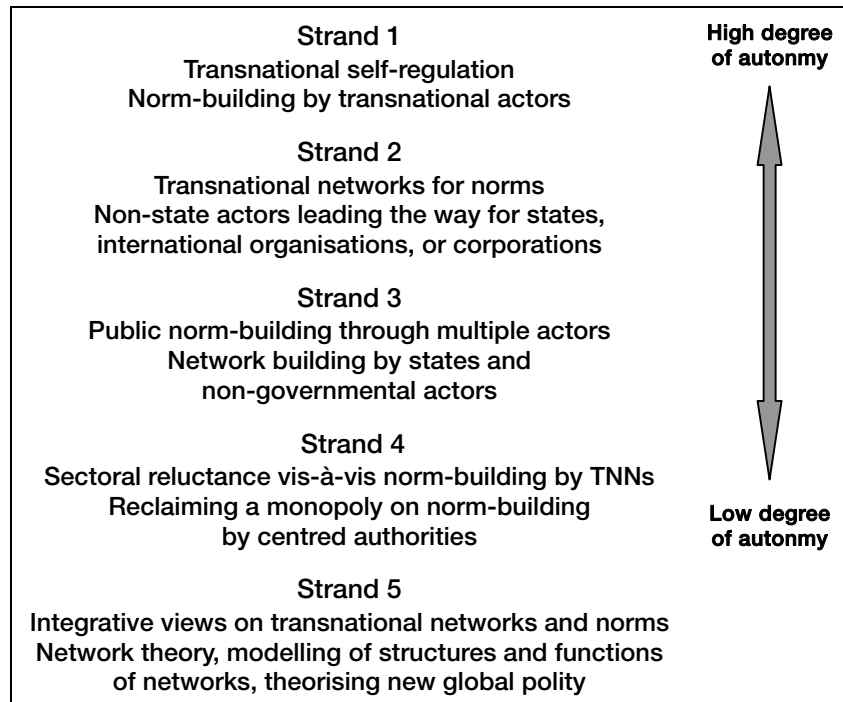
Strand 1
Transnational self-regulation
Norm-building by transnational actors

High degree of autonomy

Strand 2
Transnational networks for norms
Non-state actors leading the way for states, international organisations, or corporations

Strand 3
Public norm-building through multiple actors
Network building by states and non-governmental actors

Strand 4
Sectoral reluctance vis-à-vis norm-building by TNNs
Reclaiming a monopoly on norm-building by centred authorities

Low degree of autonomy

Strand 5
Integrative views on transnational networks and norms
Network theory, modelling of structures and functions of networks, theorising new global polity